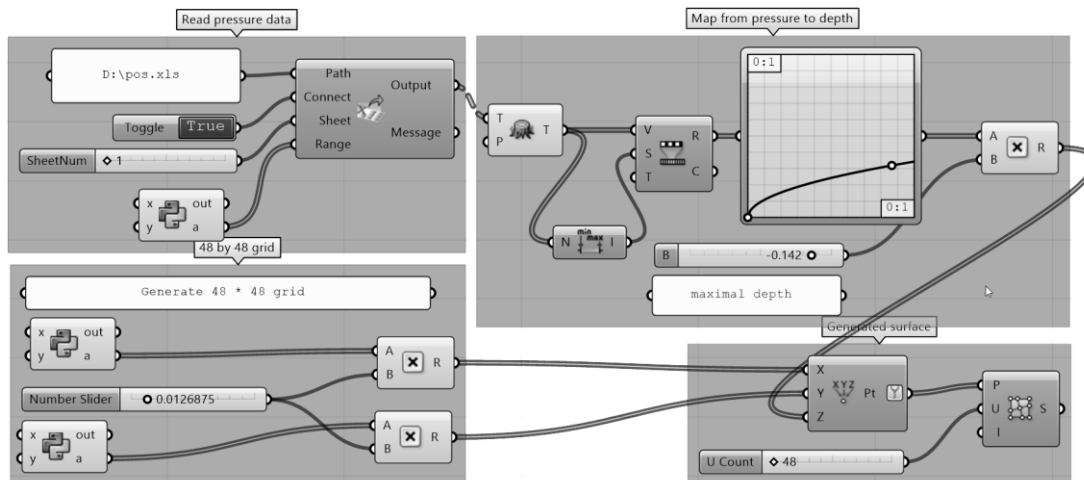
Read pressure data

D:\pos.xls

Path
Connect
Sheet
Range
Output
Message

Toggle True

SheetNum ◇ 1

x out
y a

48 by 48 grid

Generate 48 * 48 grid

x out
y a

A
B
R

Number Slider ○ 0.0126875

A
B
R

x out
y a

Map from pressure to depth

T
P
T

V
S
T
R
C

0:1
0:1

N min max I

B -0.142 ○

maximal depth

A
B
R

Generated surface

X
Y
Z
Pt

P
U
I
S

U Count ◇ 48